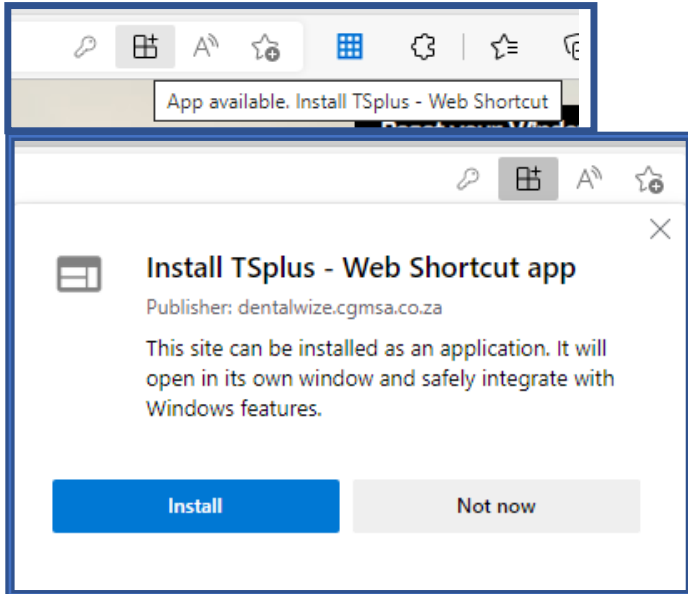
App available. Install TSplus - Web Shortcut

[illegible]

Install TSplus - Web Shortcut app

Publisher: dentalwize.cgmsa.co.za

This site can be installed as an application. It will open in its own window and safely integrate with Windows features.

Install

Not now